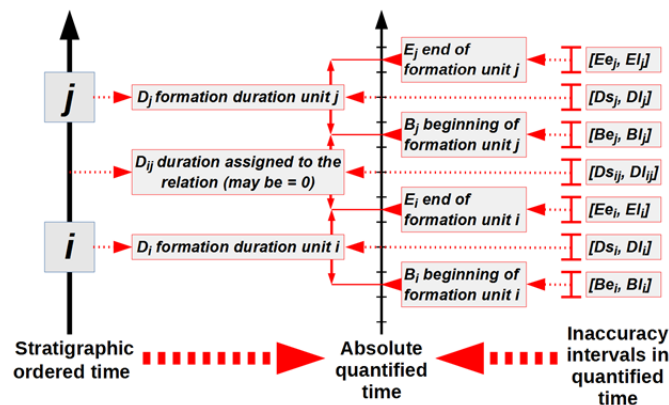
$j$

$D_j$ formation duration unit $j$

$D_{ij}$ duration assigned to the relation (may be = 0)

$i$

$D_i$ formation duration unit $i$

$E_j$ end of formation unit $j$

$B_j$ beginning of formation unit $j$

$E_i$ end of formation unit $i$

$B_i$ beginning of formation unit $i$

$[Ee_j, El_j]$

$[Ds_j, Dl_j]$

$[Be_j, Bl_j]$

$[Ds_{ij}, Dl_{ij}]$

$[Ee_i, El_i]$

$[Ds_i, Dl_i]$

$[Be_i, Bl_i]$

Stratigraphic ordered time

Absolute quantified time

Inaccuracy intervals in quantified time